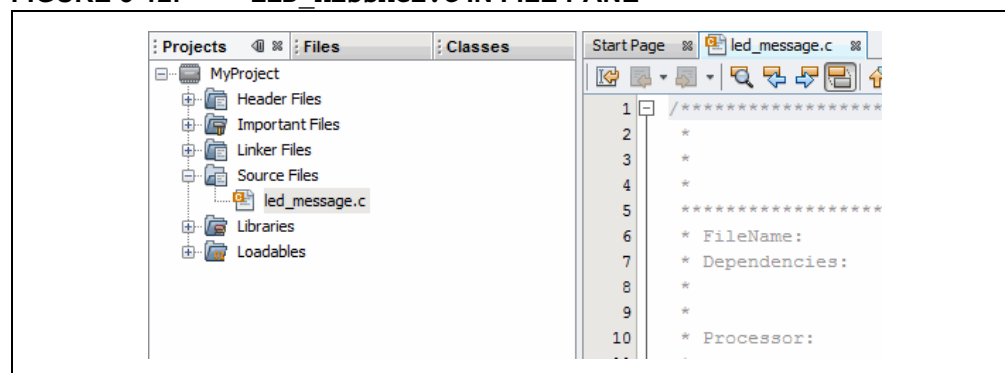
FIGURE 3-12: LED_MESSAGE.C IN FILE PANE

Projects | Files | Classes

MyProject
Header Files
Important Files
Linker Files
Source Files
led_message.c
Libraries
Loadables

Start Page | led_message.c

1 /*****************
2 *
3 *
4 *
5 *****************
6 * FileName:
7 * Dependencies:
8 *
9 *
10 * Processor: